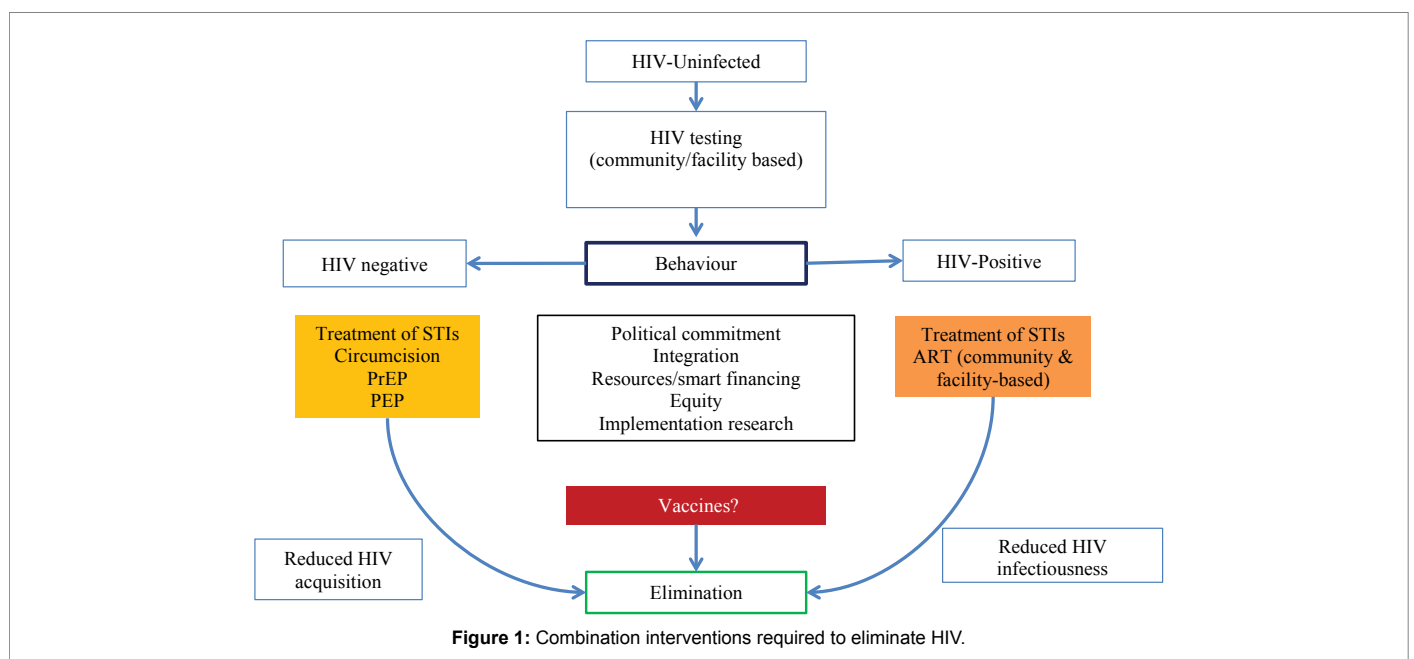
HIV-Uninfected

HIV testing (community/facility based)

HIV negative

Behaviour

HIV-Positive

Treatment of STIs
Circumcision
PrEP
PEP

Political commitment
Integration
Resources/smart financing
Equity
Implementation research

Treatment of STIs
ART (community & facility-based)

Vaccines?

Reduced HIV acquisition

Elimination

Reduced HIV infectiousness

**Figure 1:** Combination interventions required to eliminate HIV.